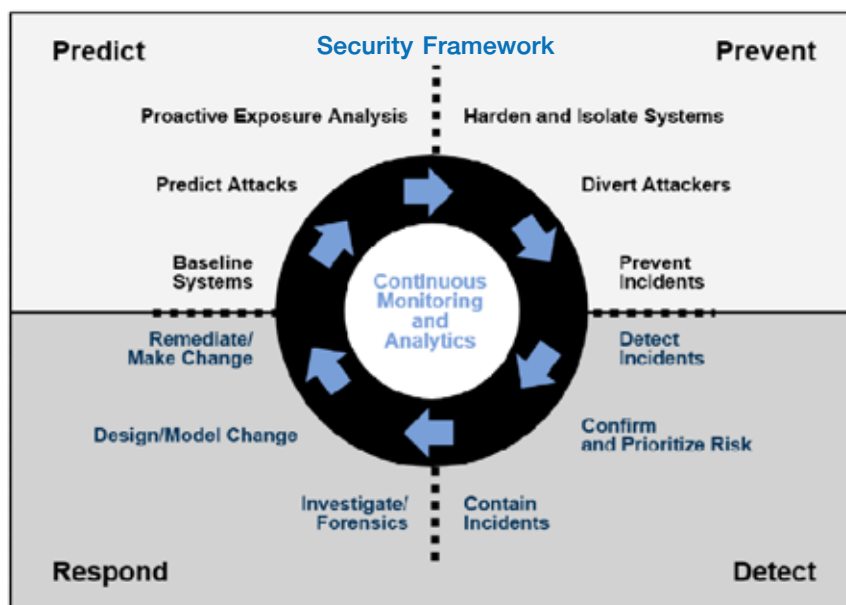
Predict

Security Framework

Prevent

Proactive Exposure Analysis

Harden and Isolate Systems

Predict Attacks

Divert Attackers

Baseline Systems

Prevent Incidents

Continuous Monitoring and Analytics

Remediate/ Make Change

Detect Incidents

Design/Model Change

Confirm and Prioritize Risk

Investigate/ Forensics

Contain Incidents

Respond

Detect